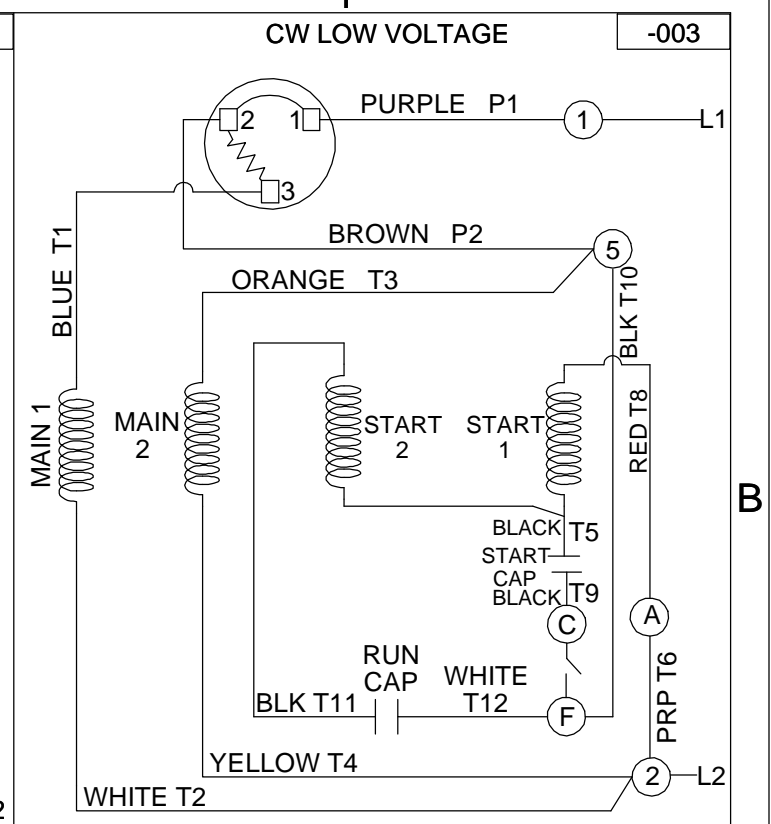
CW LOW VOLTAGE

-003

2 1

3

PURPLE P1

1

L1

BROWN P2

5

BLUE T1

ORANGE T3

BLK T10

RED T8

MAIN 1

MAIN 2

START 2

START 1

B

BLACK T5

START CAP

BLACK T9

C

A

RUN CAP

WHITE T12

BLK T11

F

PRP T6

YELLOW T4

2

L2

WHITE T2

2